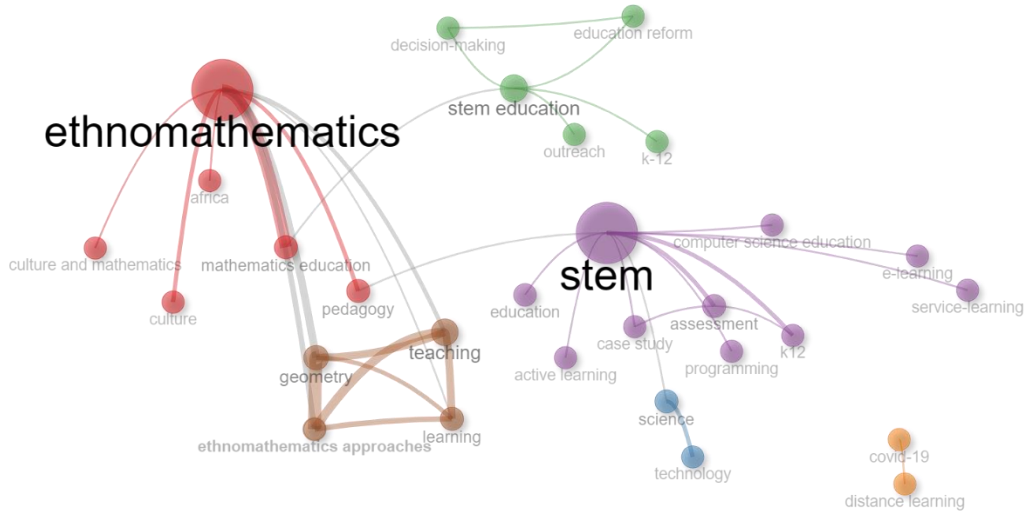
decision-making
education reform
ethnomathematics
stem education
outreach
k-12
africa
culture and mathematics
mathematics education
culture
pedagogy
stem
computer science education
e-learning
service-learning
education
assessment
case study
k12
programming
active learning
teaching
geometry
learning
ethnomathematics approaches
science
technology
covid-19
distance learning